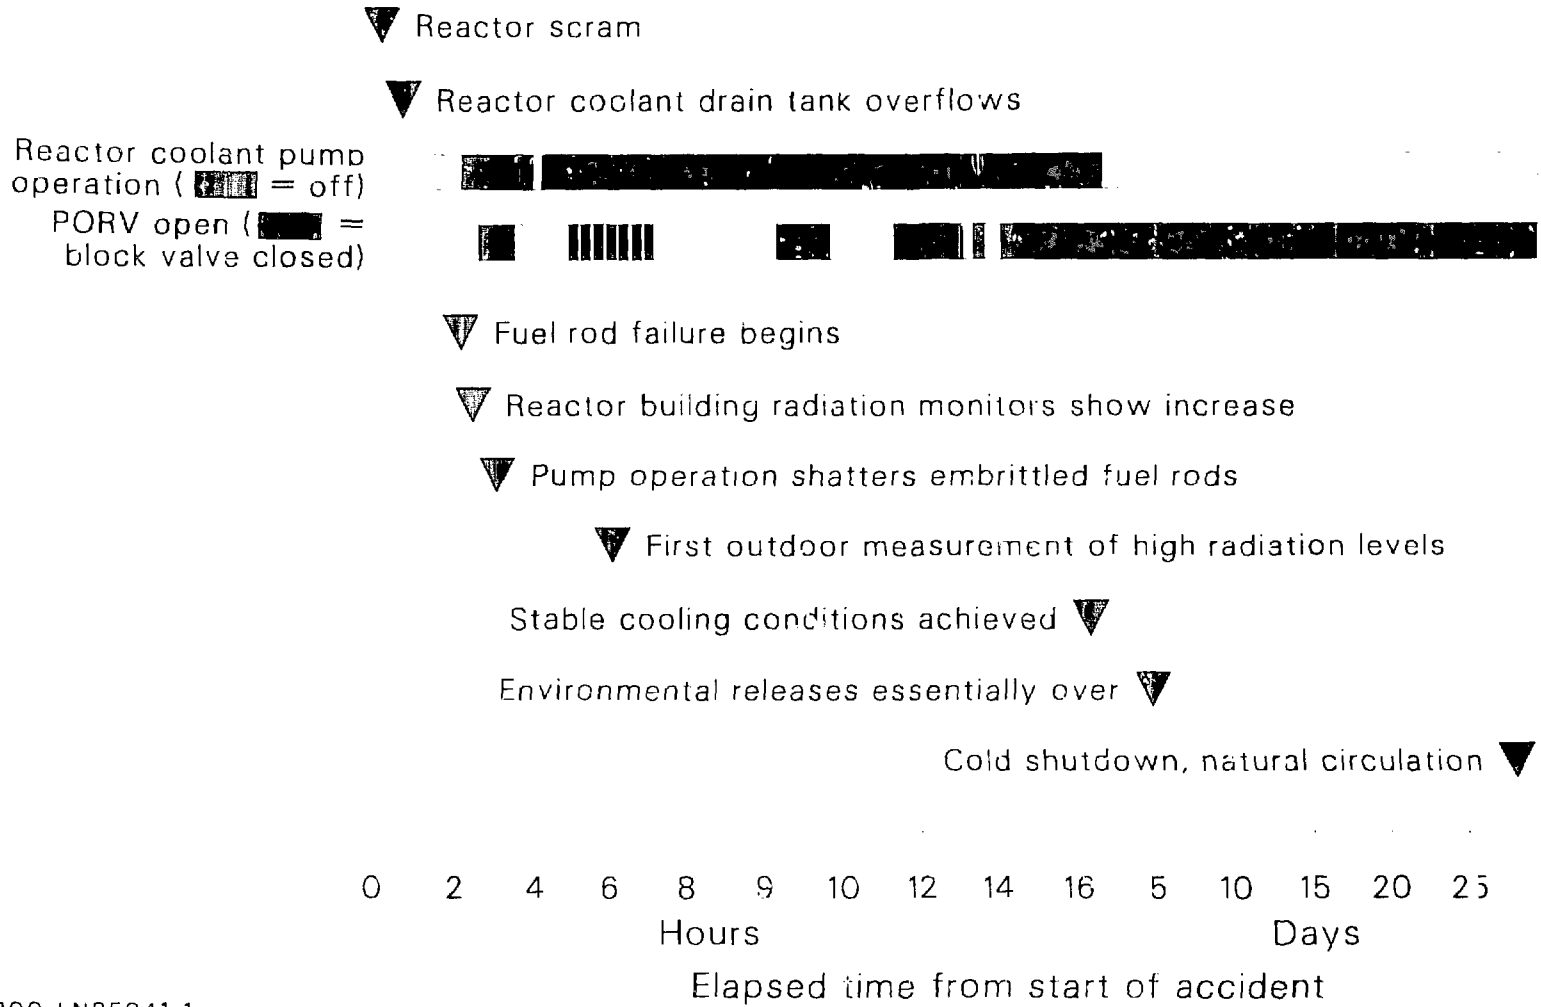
Reactor scram

Reactor coolant drain tank overflows

Reactor coolant pump operation ( = off)

PORV open ( = block valve closed)

Fuel rod failure begins

Reactor building radiation monitors show increase

Pump operation shatters embrittled fuel rods

First outdoor measurement of high radiation levels

Stable cooling conditions achieved

Environmental releases essentially over

Cold shutdown, natural circulation

0 2 4 6 8 9 10 12 14 16 5 10 15 20 25

Hours

Days

Elapsed time from start of accident

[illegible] LN85041-1